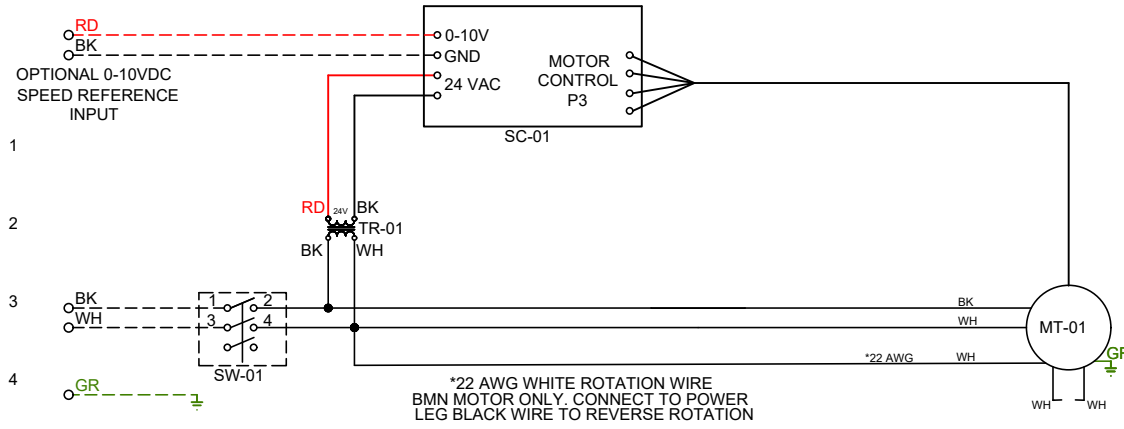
RD
BK
OPTIONAL 0-10VDC SPEED REFERENCE INPUT

0-10V
GND
24 VAC
MOTOR CONTROL P3
SC-01

1

2
RD
24V
BK
TR-01
BK
WH

3
BK
WH
1
2
3
4
SW-01
BK
WH
*22 AWG
WH
MT-01
GR

4
GR

*22 AWG WHITE ROTATION WIRE
BMN MOTOR ONLY. CONNECT TO POWER
LEG BLACK WIRE TO REVERSE ROTATION

WH
WH